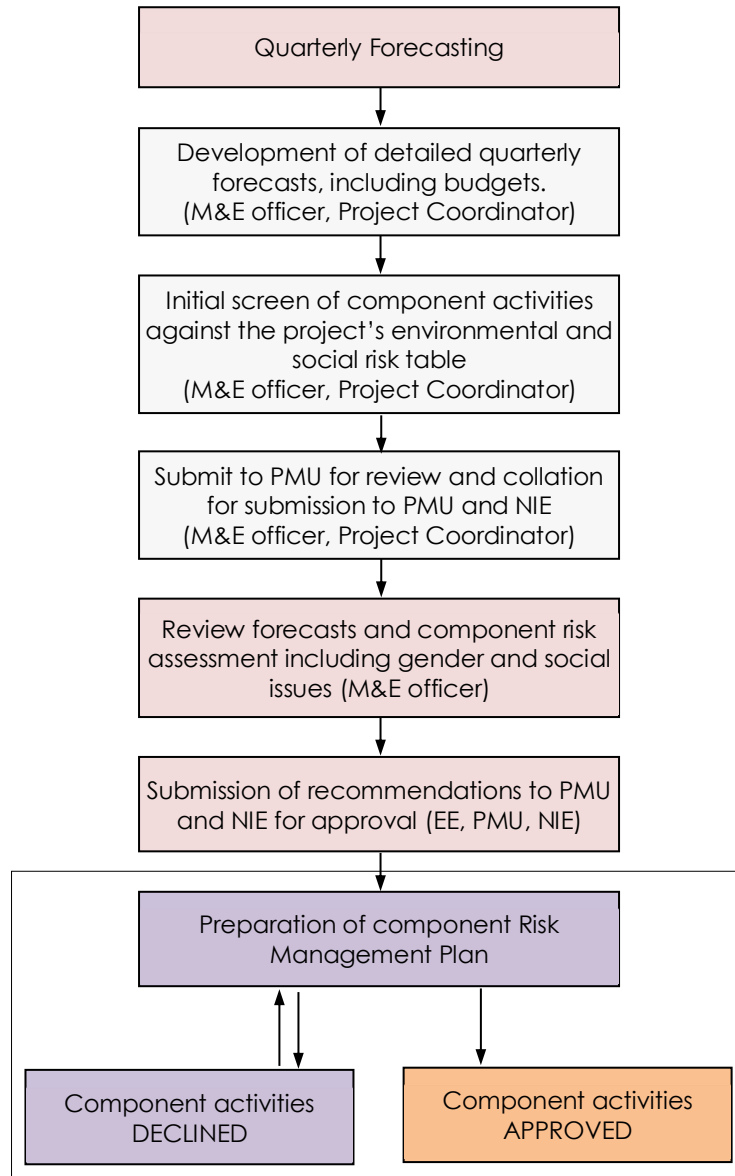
Quarterly Forecasting

Development of detailed quarterly forecasts, including budgets. (M&E officer, Project Coordinator)

Initial screen of component activities against the project’s environmental and social risk table (M&E officer, Project Coordinator)

Submit to PMU for review and collation for submission to PMU and NIE (M&E officer, Project Coordinator)

Review forecasts and component risk assessment including gender and social issues (M&E officer)

Submission of recommendations to PMU and NIE for approval (EE, PMU, NIE)

Preparation of component Risk Management Plan

Component activities DECLINED

Component activities APPROVED